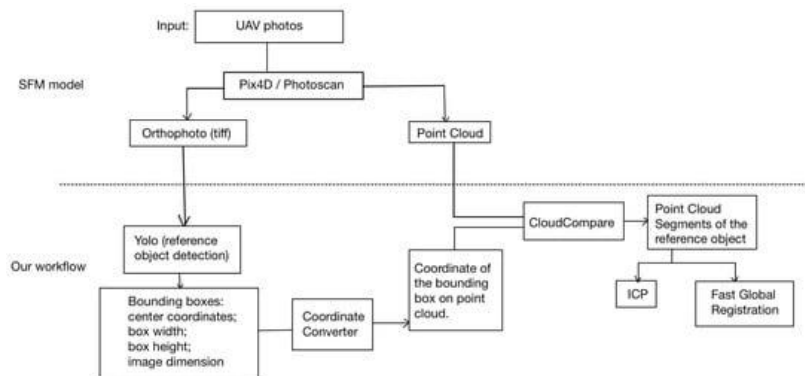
Input: UAV photos

SFM model

Pix4D / Photoscan

Orthophoto (tiff)

Point Cloud

Our workflow

Yolo (reference object detection)

CloudCompare

Point Cloud Segments of the reference object

Coordinate of the bounding box on point cloud.

ICP

Fast Global Registration

Bounding boxes: center coordinates; box width; box height; image dimension

Coordinate Converter